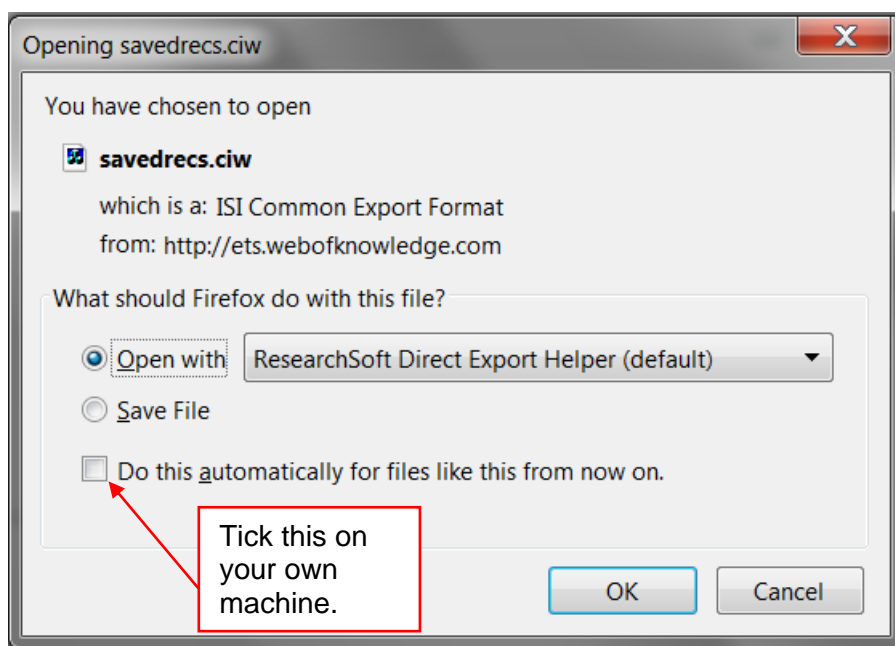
Opening savedrecs.ciw

X

You have chosen to open

savedrecs.ciw

which is a: ISI Common Export Format

from: http://ets.webofknowledge.com

What should Firefox do with this file?

Open with ResearchSoft Direct Export Helper (default)

Save File

Do this automatically for files like this from now on.

Tick this on your own machine.

OK

Cancel